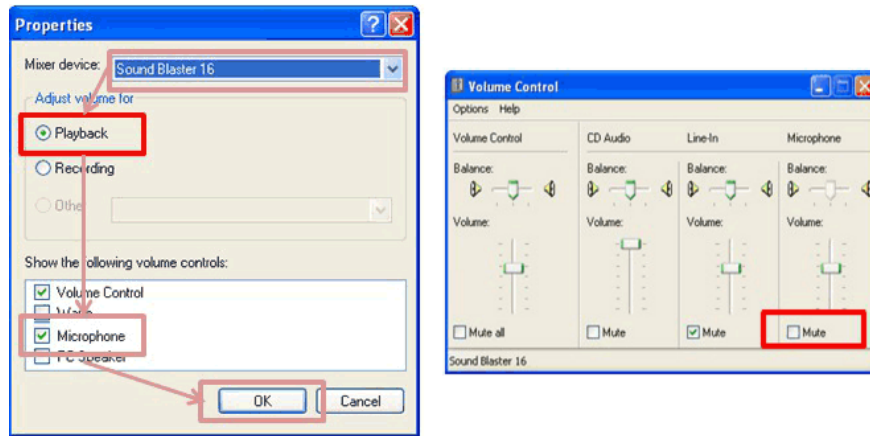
Properties

Mixer device: Sound Blaster 16

Adjust volume for

Playback

Recording

Othe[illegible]

Show the following volume controls:

Volume Control

Wa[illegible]

Microphone

PC Speaker

OK

Cancel

Volume Control

Options Help

| Volume Control | CD Audio | Line-In | Microphone |
|---|---|---|---|
| Balance: | Balance: | Balance: | Balance: |
| Volume: | Volume: | Volume: | Volume: |
| Mute all | Mute | Mute | Mute |

Sound Blaster 16